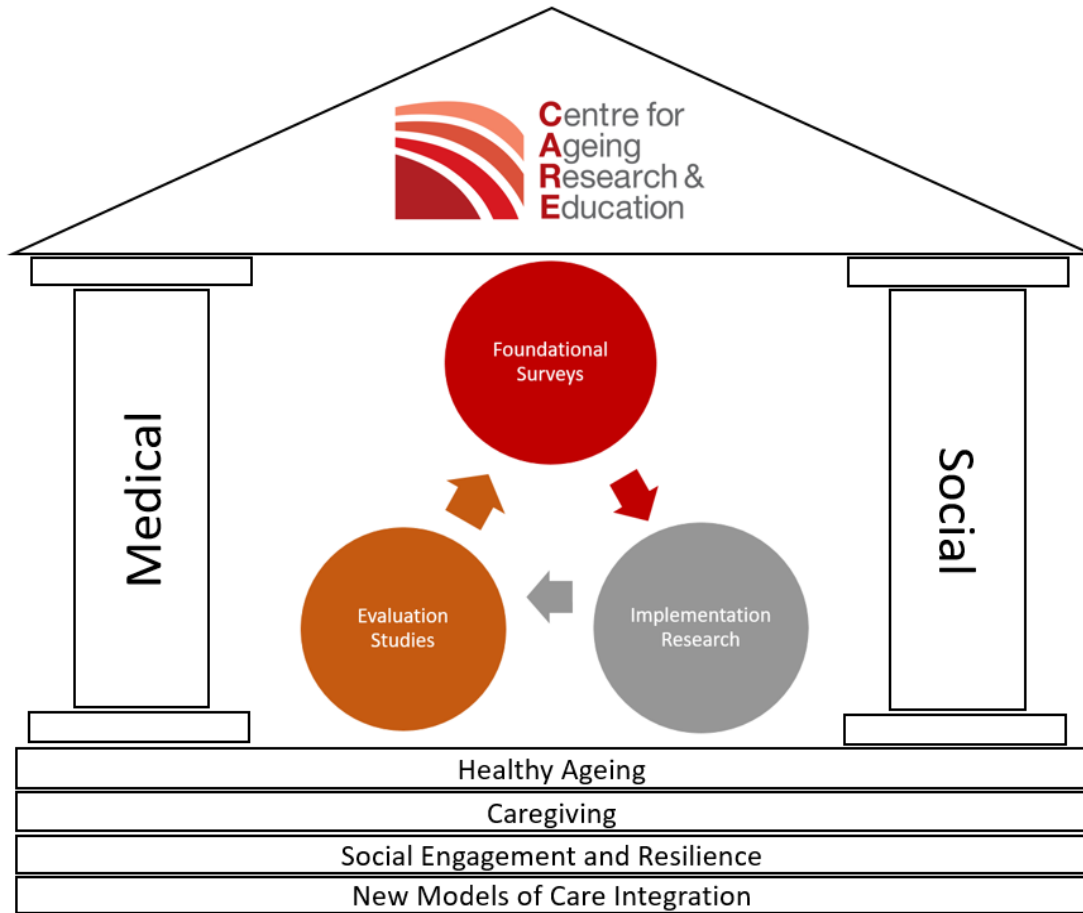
Centre for Ageing Research & Education

Medical

Foundational Surveys

Implementation Research

Evaluation Studies

Social

Healthy Ageing

Caregiving

Social Engagement and Resilience

New Models of Care Integration